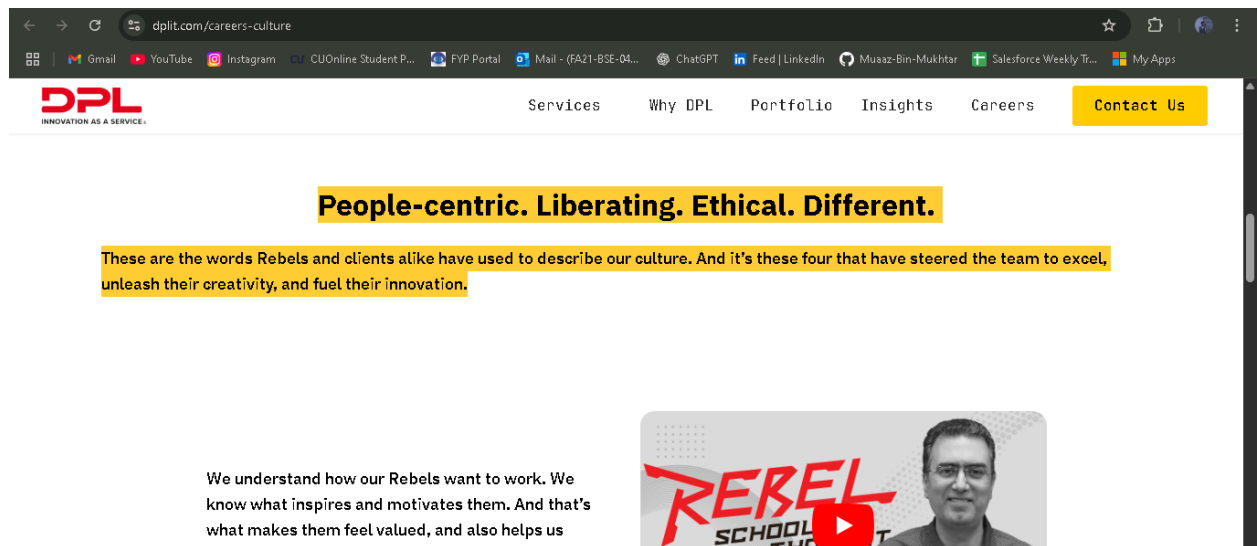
dplit.com/careers-culture

Gmail YouTube Instagram CUOnline Student P... FYP Portal Mail - (FA21-BSE-04... ChatGPT Feed | LinkedIn Muaaz-Bin-Mukhtar Salesforce Weekly Tr... My Apps

DPL
INNOVATION AS A SERVICE

Services Why DPL Portfolio Insights Careers Contact Us

People-centric. Liberating. Ethical. Different.

These are the words Rebels and clients alike have used to describe our culture. And it's these four that have steered the team to excel, unleash their creativity, and fuel their innovation.

We understand how our Rebels want to work. We know what inspires and motivates them. And that's what makes them feel valued, and also helps us

REBEL SCHOOL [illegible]